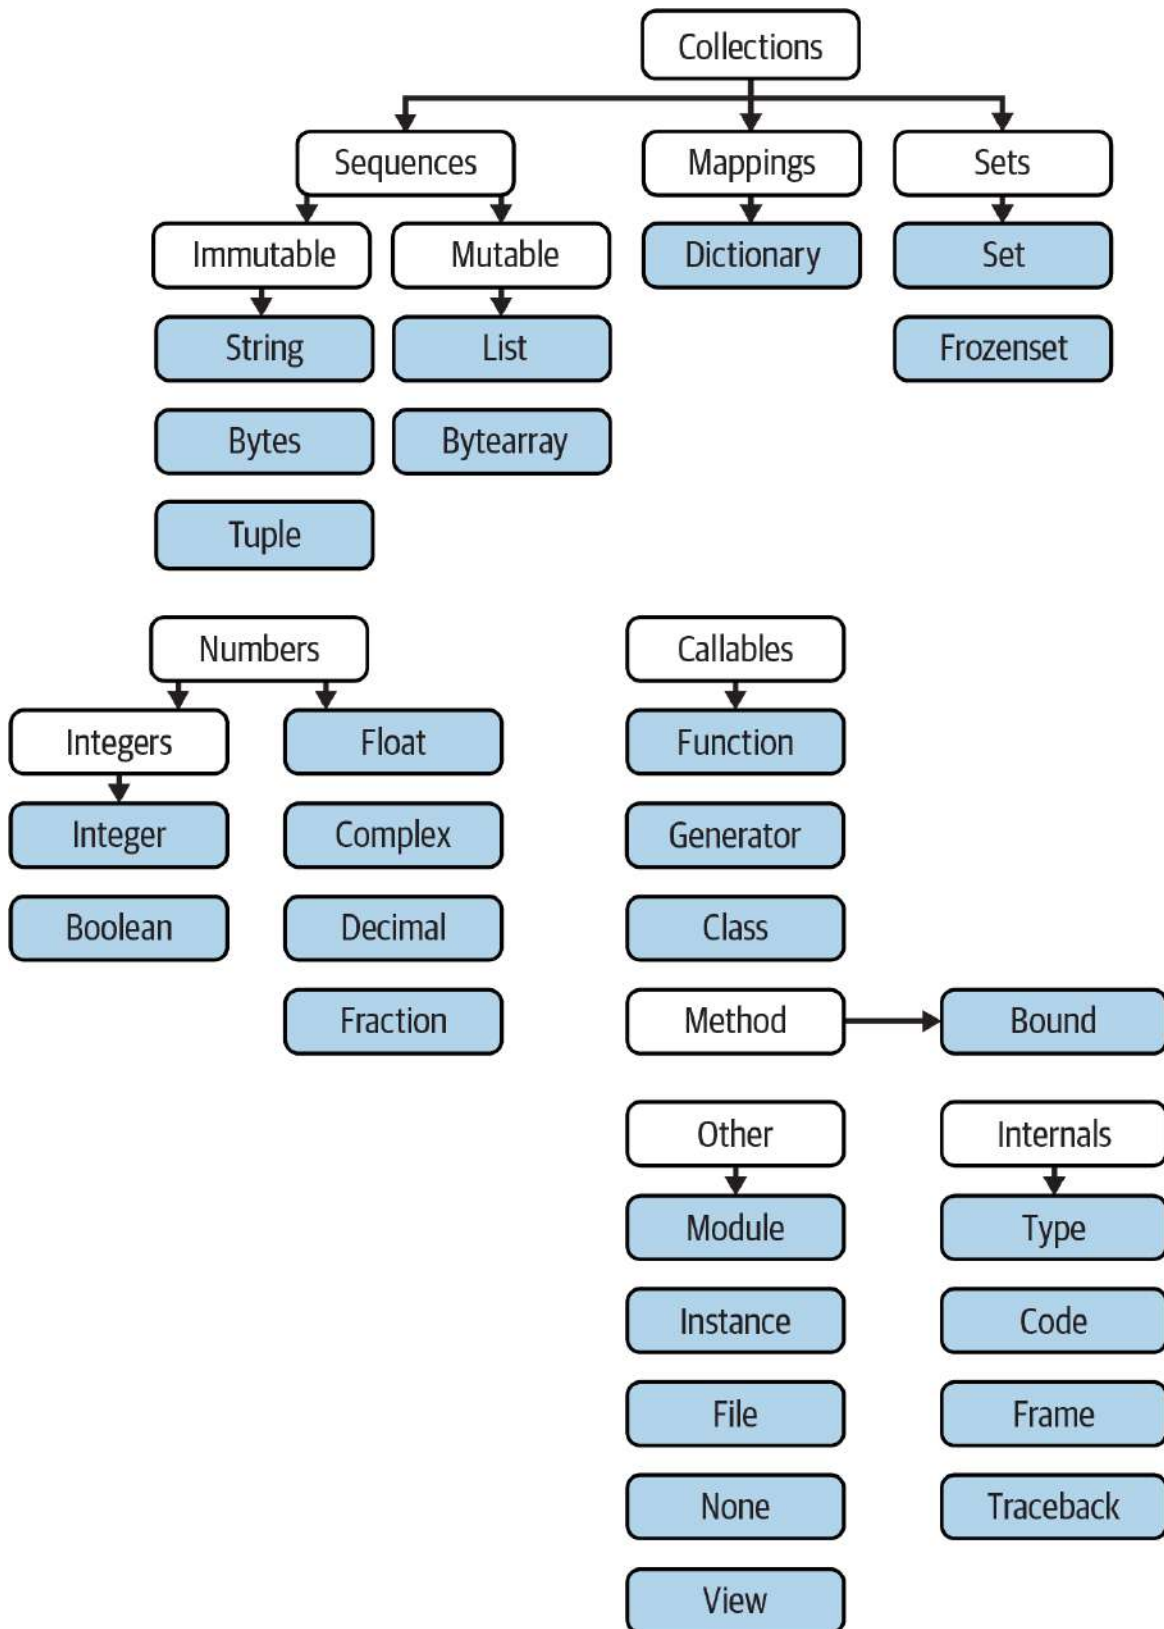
Collections

Sequences
Immutable
String
Bytes
Tuple
Mutable
List
Bytearray

Mappings
Dictionary

Sets
Set
Frozenset

Numbers
Integers
Integer
Boolean
Float
Complex
Decimal
Fraction

Callables
Function
Generator
Class
Method
Bound

Other
Module
Instance
File
None
View

Internals
Type
Code
Frame
Traceback